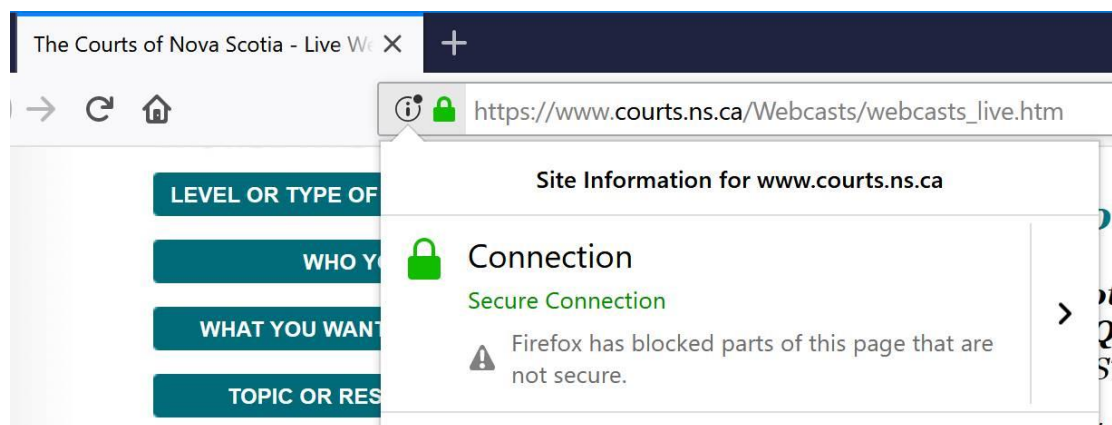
The Courts of Nova Scotia - Live W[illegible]

https://www.courts.ns.ca/Webcasts/webcasts_live.htm

LEVEL OR TYPE OF

WHO Y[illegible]

WHAT YOU WANT

TOPIC OR RES

Site Information for www.courts.ns.ca

Connection

Secure Connection

Firefox has blocked parts of this page that are not secure.